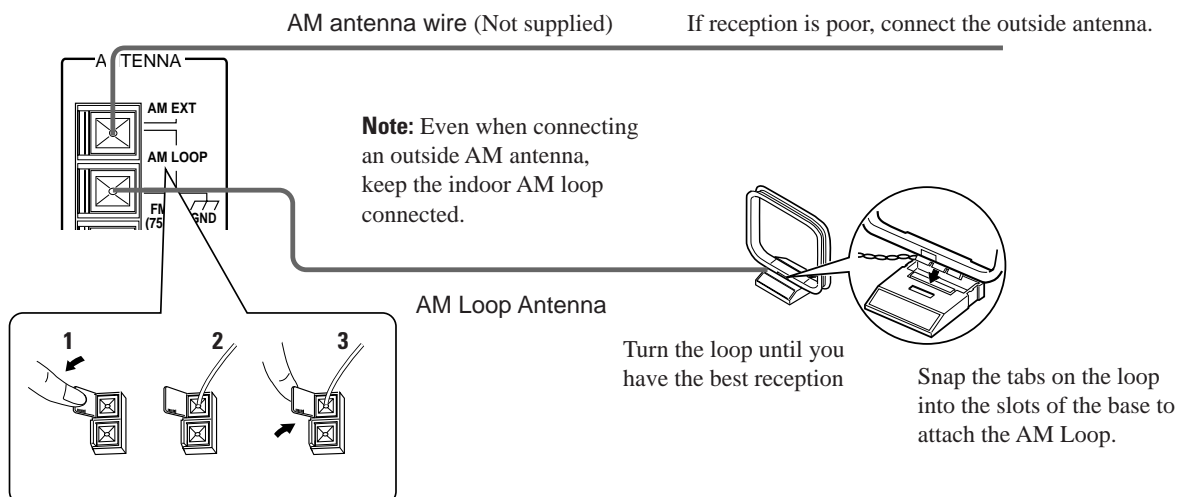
AM antenna wire (Not supplied)

If reception is poor, connect the outside antenna.

A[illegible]TENNA

AM EXT

AM LOOP

FM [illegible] (75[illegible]

GND

**Note:** Even when connecting an outside AM antenna, keep the indoor AM loop connected.

AM Loop Antenna

1

2

3

Turn the loop until you have the best reception

Snap the tabs on the loop into the slots of the base to attach the AM Loop.